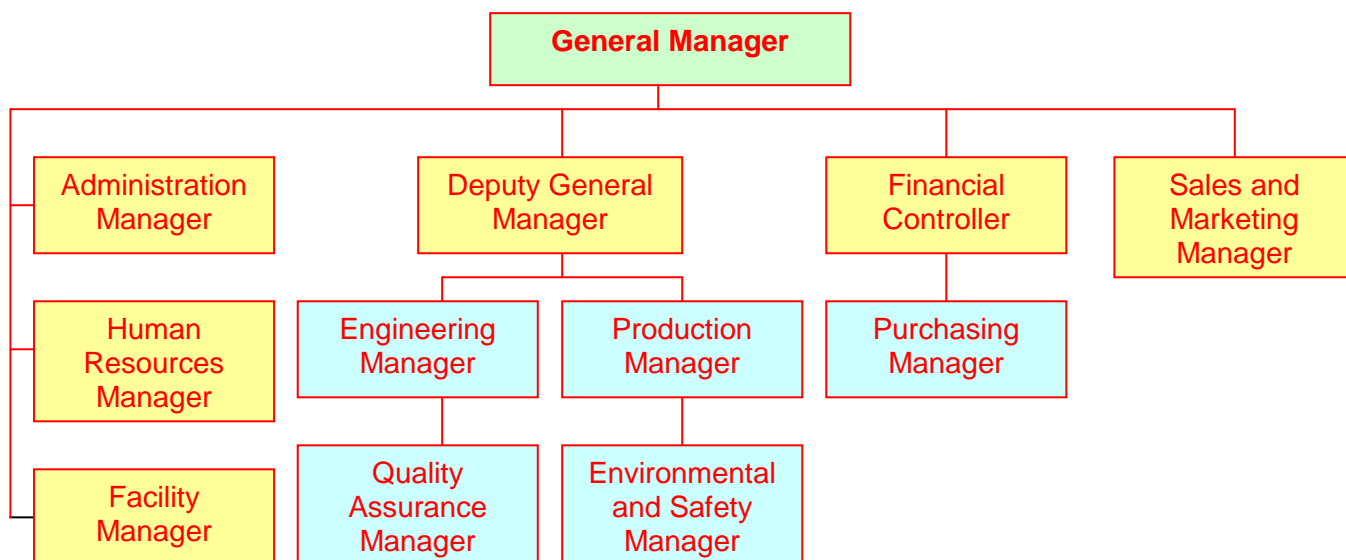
General Manager

Administration Manager

Human Resources Manager

Facility Manager

Deputy General Manager

Engineering Manager

Quality Assurance Manager

Production Manager

Environmental and Safety Manager

Financial Controller

Purchasing Manager

Sales and Marketing Manager